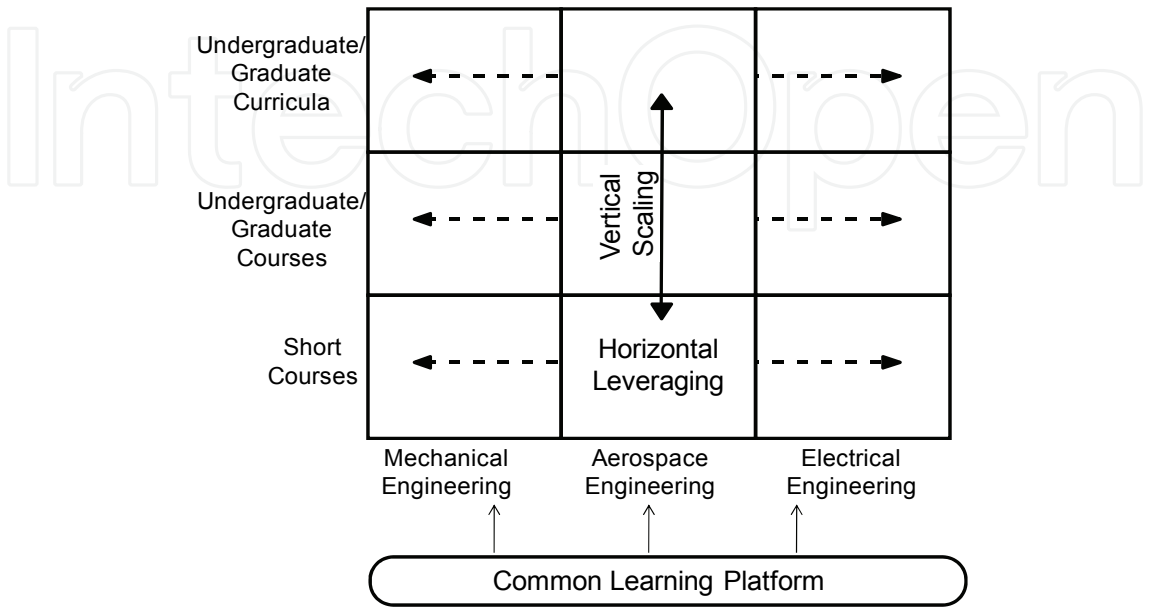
IntechOpen

Undergraduate/ Graduate Curricula

Undergraduate/ Graduate Courses

Short Courses

Vertical Scaling

Horizontal Leveraging

Mechanical Engineering

Aerospace Engineering

Electrical Engineering

Common Learning Platform